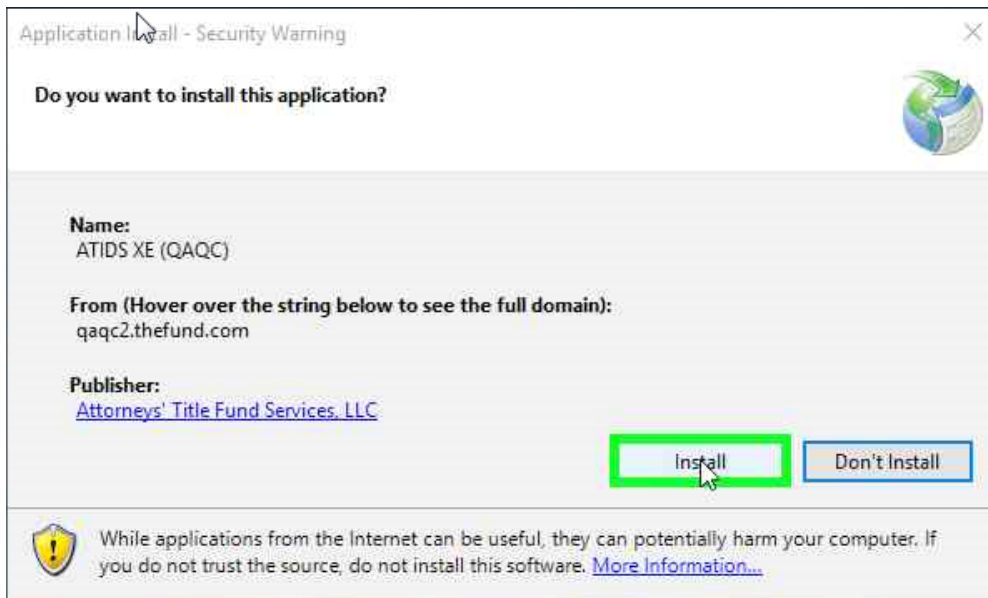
Application Install - Security Warning

×

Do you want to install this application?

Name:
ATIDS XE (QAQC)

From (Hover over the string below to see the full domain):
qaqc2.thefund.com

Publisher:
Attorneys' Title Fund Services, LLC

Install

Don't Install

While applications from the Internet can be useful, they can potentially harm your computer. If you do not trust the source, do not install this software. More Information...